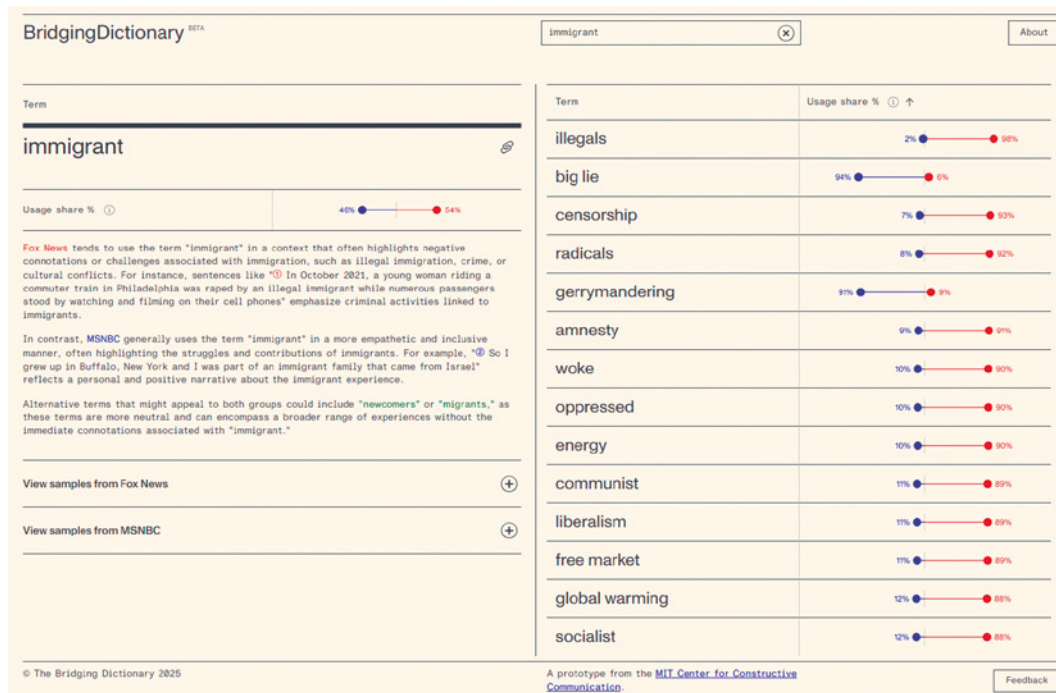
BridgingDictionary BETA

immigrant

About

Term

immigrant

Usage share % ⓘ 46% 54%

Fox News tends to use the term "immigrant" in a context that often highlights negative connotations or challenges associated with immigration, such as illegal immigration, crime, or cultural conflicts. For instance, sentences like "① In October 2021, a young woman riding a commuter train in Philadelphia was raped by an illegal immigrant while numerous passengers stood by watching and filming on their cell phones" emphasize criminal activities linked to immigrants.

In contrast, MSNBC generally uses the term "immigrant" in a more empathetic and inclusive manner, often highlighting the struggles and contributions of immigrants. For example, "② So I grew up in Buffalo, New York and I was part of an immigrant family that came from Israel" reflects a personal and positive narrative about the immigrant experience.

Alternative terms that might appeal to both groups could include "newcomers" or "migrants," as these terms are more neutral and can encompass a broader range of experiences without the immediate connotations associated with "immigrant."

View samples from Fox News

View samples from MSNBC

| Term | Usage share % ⓘ ↑ |
|---|---|
| illegals | 2% 98% |
| big lie | 94% 6% |
| censorship | 7% 93% |
| radicals | 8% 92% |
| gerrymandering | 91% 9% |
| amnesty | 9% 91% |
| woke | 10% 90% |
| oppressed | 10% 90% |
| energy | 10% 90% |
| communist | 11% 89% |
| liberalism | 11% 89% |
| free market | 11% 89% |
| global warming | 12% 88% |
| socialist | 12% 88% |

© The Bridging Dictionary 2025

A prototype from the MIT Center for Constructive Communication.

Feedback